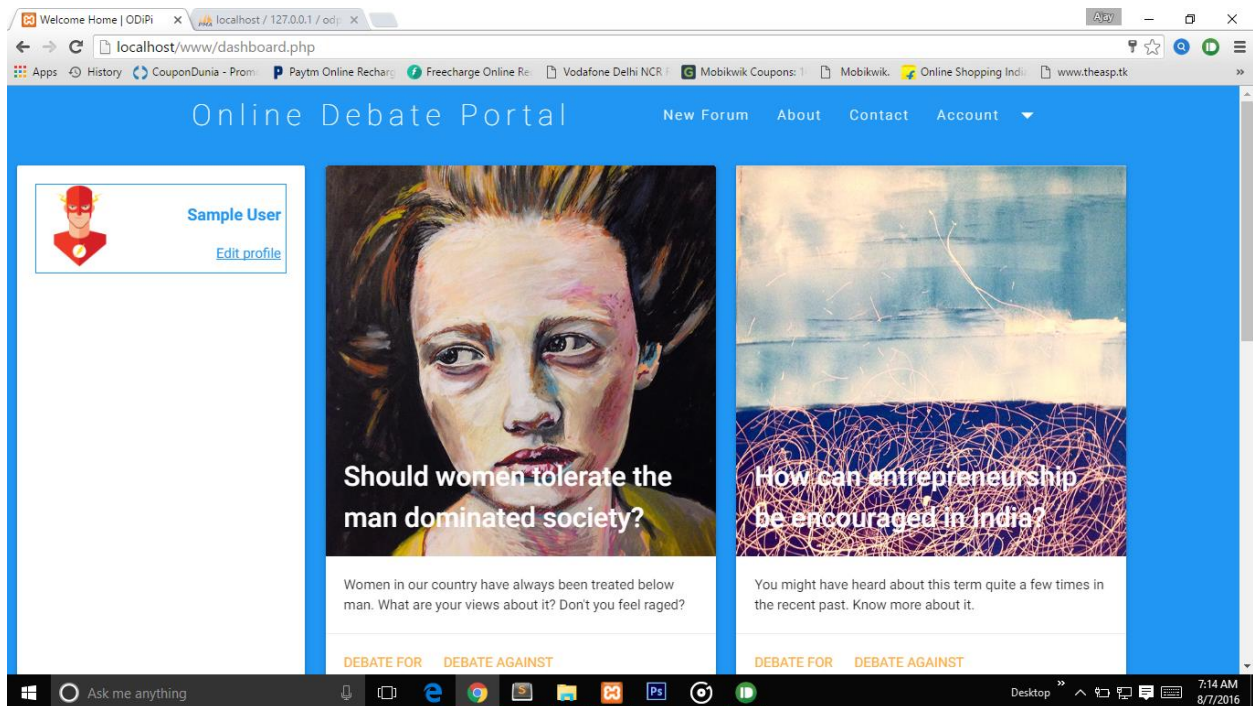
Welcome Home | ODiPi ×
localhost / 127.0.0.1 / odp ×
Ajay
localhost/www/dashboard.php
Apps History CouponDunia - Prom Paytm Online Recharg Freecharge Online Re Vodafone Delhi NCR Mobikwik Coupons: Mobikwik. Online Shopping India www.theasp.tk »

Online Debate Portal
New Forum About Contact Account

Sample User
Edit profile

Should women tolerate the man dominated society?

Women in our country have always been treated below man. What are your views about it? Don't you feel raged?

DEBATE FOR DEBATE AGAINST

How can entrepreneurship be encouraged in India?

You might have heard about this term quite a few times in the recent past. Know more about it.

DEBATE FOR DEBATE AGAINST

Ask me anything
Desktop »
7:14 AM
8/7/2016